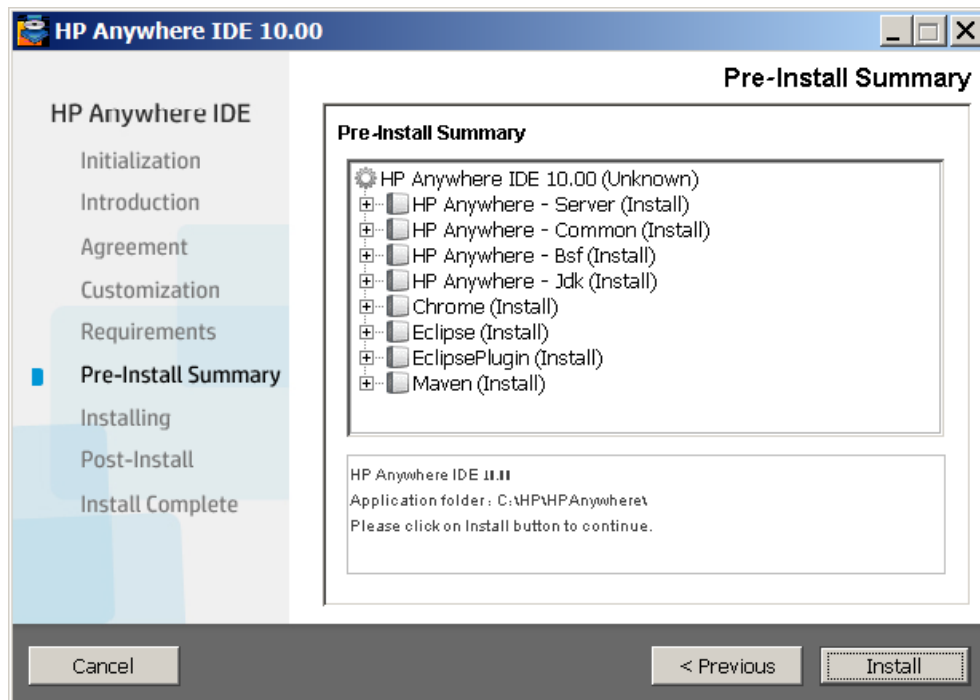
HP Anywhere IDE 10.00

Pre-Install Summary

HP Anywhere IDE

Initialization

Introduction

Agreement

Customization

Requirements

Pre-Install Summary

Installing

Post-Install

Install Complete

Pre-Install Summary

HP Anywhere IDE 10.00 (Unknown)
HP Anywhere - Server (Install)
HP Anywhere - Common (Install)
HP Anywhere - Bsf (Install)
HP Anywhere - Jdk (Install)
Chrome (Install)
Eclipse (Install)
EclipsePlugin (Install)
Maven (Install)

HP Anywhere IDE 10.00
Application folder: C:\HP\HPAnywhere\
Please click on Install button to continue.

Cancel

< Previous

Install